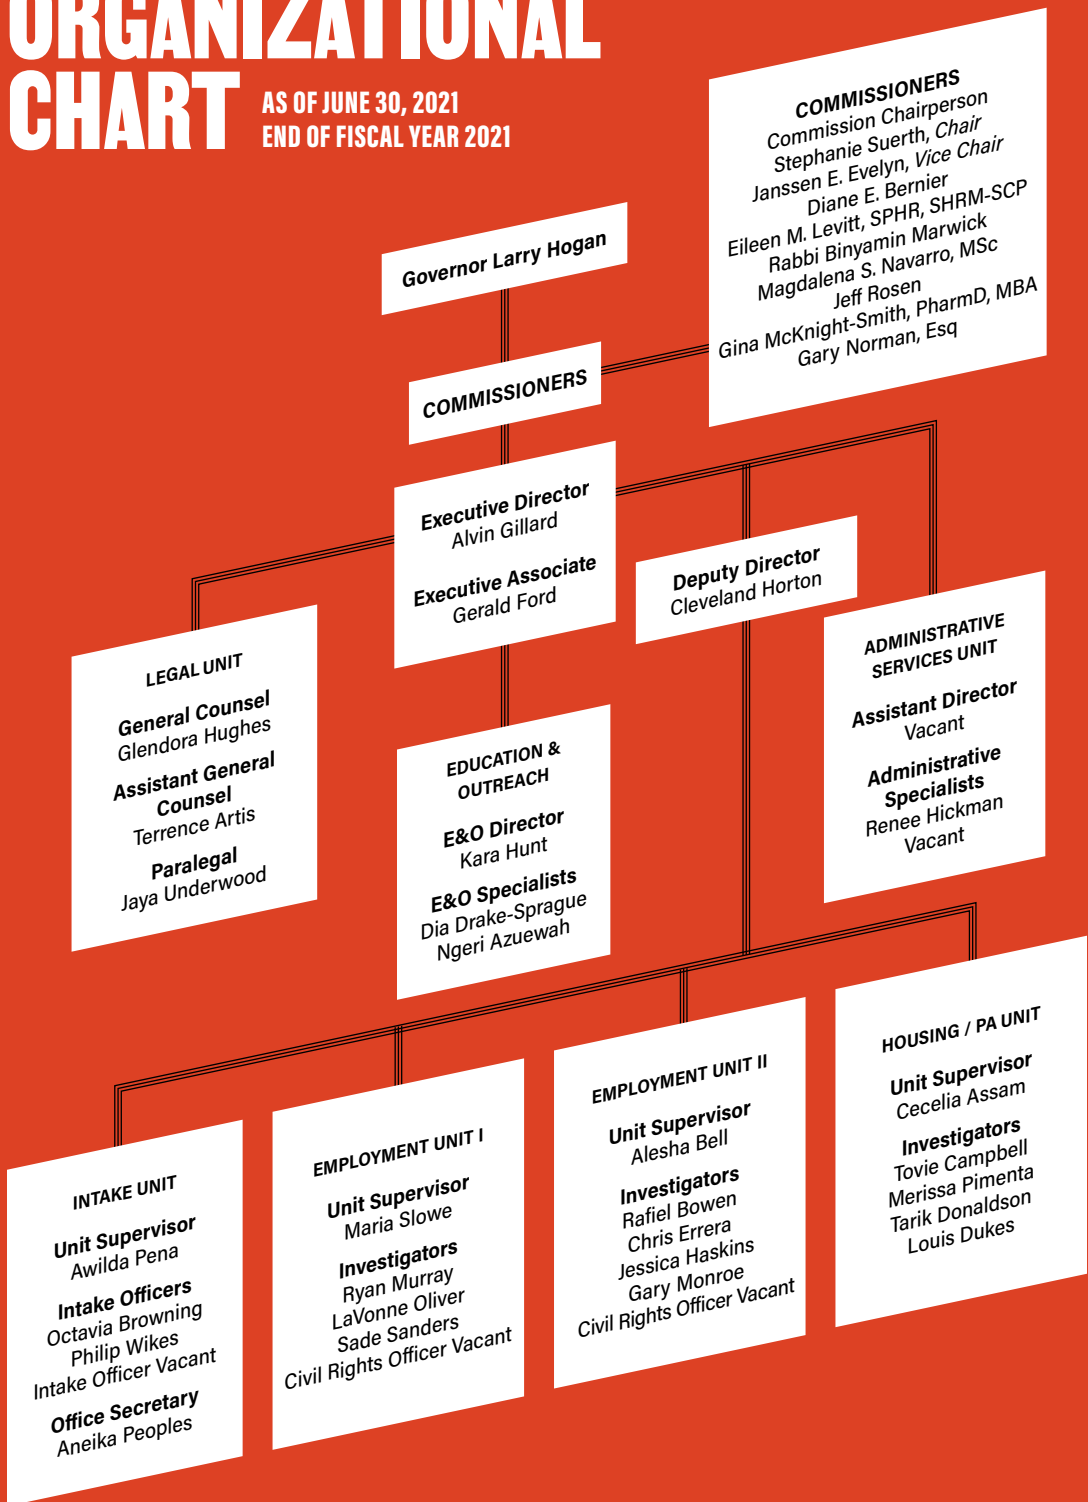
ORGANIZATIONAL CHART

AS OF JUNE 30, 2021
END OF FISCAL YEAR 2021

COMMISSIONERS
Commission Chairperson
Stephanie Suerth, Chair
Janssen E. Evelyn, Vice Chair
Diane E. Bernier
Eileen M. Levitt, SPHR, SHRM-SCP
Rabbi Binyamin Marwick
Magdalena S. Navarro, MSc
Jeff Rosen
Gina McKnight-Smith, PharmD, MBA
Gary Norman, Esq

Governor Larry Hogan

COMMISSIONERS

Executive Director
Alvin Gillard

Executive Associate
Gerald Ford

Deputy Director
Cleveland Horton

LEGAL UNIT
General Counsel
Glendora Hughes
Assistant General Counsel
Terrence Artis
Paralegal
Jaya Underwood

EDUCATION & OUTREACH
E&O Director
Kara Hunt
E&O Specialists
Dia Drake-Sprague
Ngeri Azuewah

ADMINISTRATIVE SERVICES UNIT
Assistant Director
Vacant
Administrative Specialists
Renee Hickman
Vacant

INTAKE UNIT
Unit Supervisor
Awilda Pena
Intake Officers
Octavia Browning
Philip Wikes
Intake Officer Vacant
Office Secretary
Aneika Peoples

EMPLOYMENT UNIT I
Unit Supervisor
Maria Slowe
Investigators
Ryan Murray
LaVonne Oliver
Sade Sanders
Civil Rights Officer Vacant

EMPLOYMENT UNIT II
Unit Supervisor
Alesha Bell
Investigators
Rafiel Bowen
Chris Errera
Jessica Haskins
Gary Monroe
Civil Rights Officer Vacant

HOUSING / PA UNIT
Unit Supervisor
Cecelia Assam
Investigators
Tovie Campbell
Merissa Pimenta
Tarik Donaldson
Louis Dukes